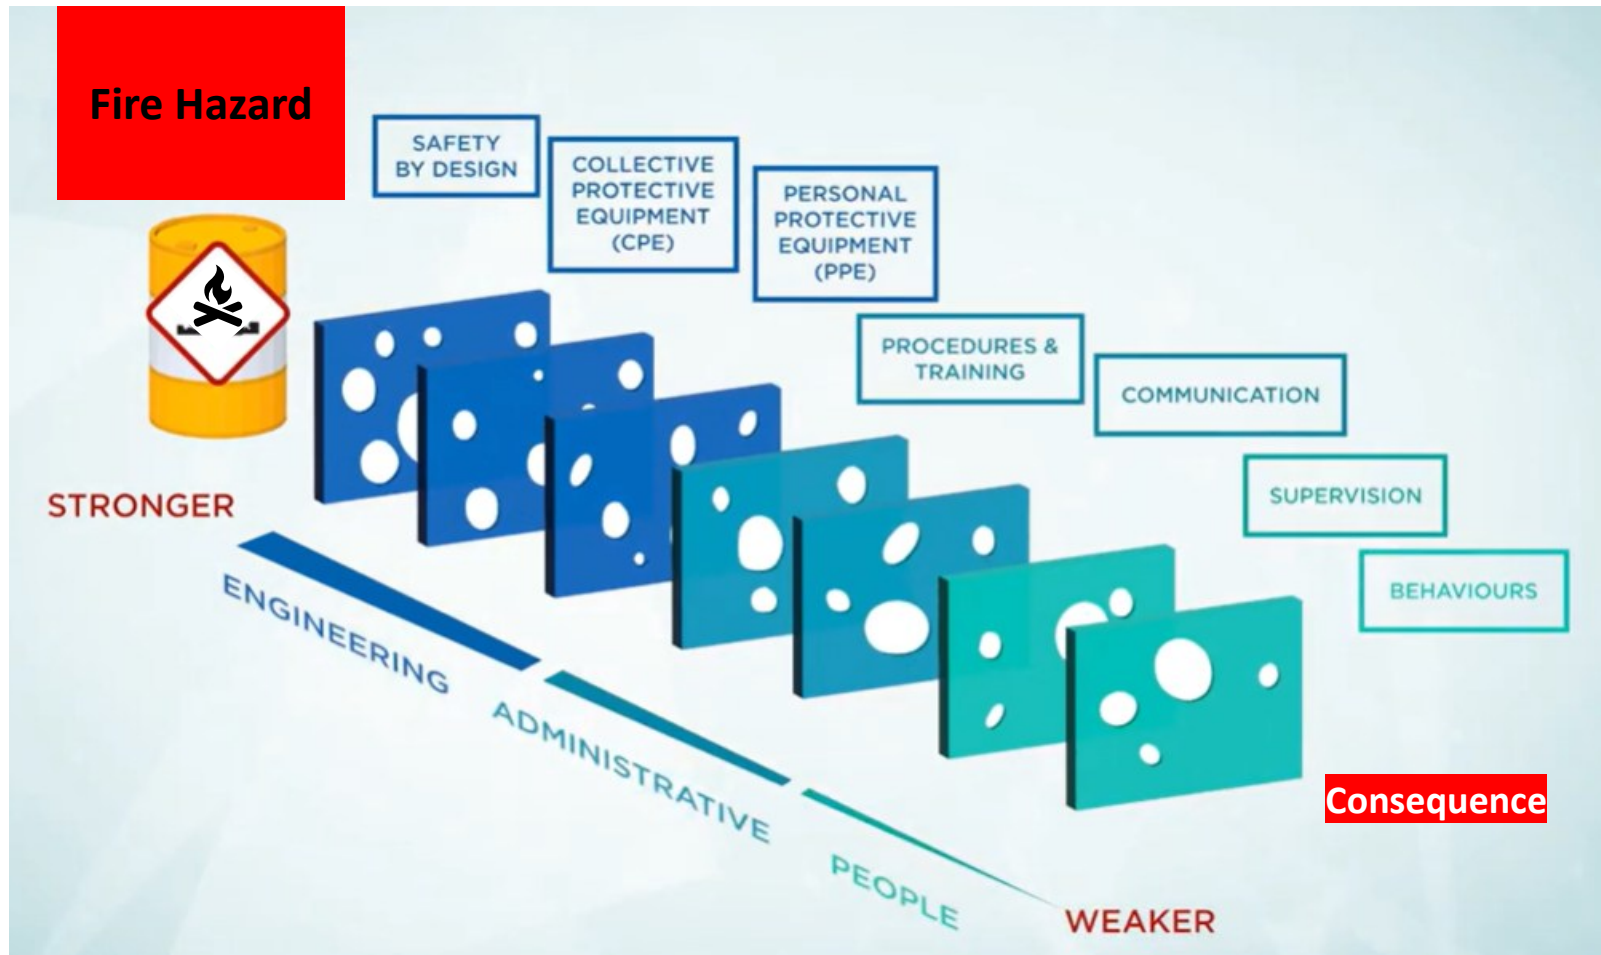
Fire Hazard

SAFETY BY DESIGN

COLLECTIVE PROTECTIVE EQUIPMENT (CPE)

PERSONAL PROTECTIVE EQUIPMENT (PPE)

PROCEDURES & TRAINING

COMMUNICATION

SUPERVISION

BEHAVIOURS

STRONGER

ENGINEERING

ADMINISTRATIVE

PEOPLE

WEAKER

Consequence